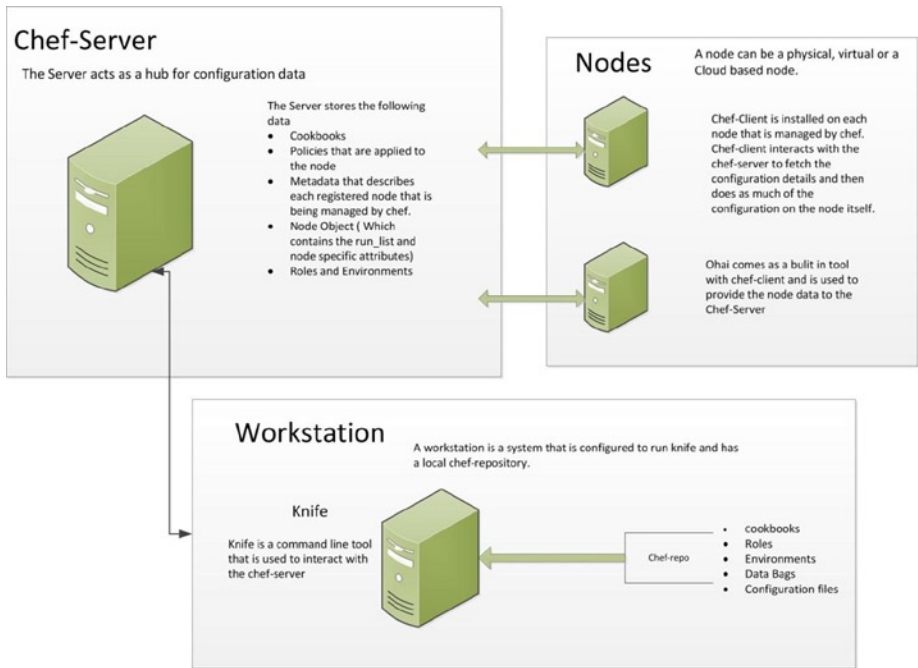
Chef-Server

The Server acts as a hub for configuration data

The Server stores the following data

- Cookbooks
- Policies that are applied to the node
- Metadata that describes each registered node that is being managed by chef.
- Node Object ( Which contains the run_list and node specific attributes)
- Roles and Environments

Nodes

A node can be a physical, virtual or a Cloud based node.

Chef-Client is installed on each node that is managed by chef. Chef-client interacts with the chef-server to fetch the configuration details and then does as much of the configuration on the node itself.

Ohai comes as a bulit in tool with chef-client and is used to provide the node data to the Chef-Server

Workstation

A workstation is a system that is configured to run knife and has a local chef-repository.

Knife

Knife is a command line tool that is used to interact with the chef-server

Chef-repo

- cookbooks
- Roles
- Environments
- Data Bags
- Configuration files